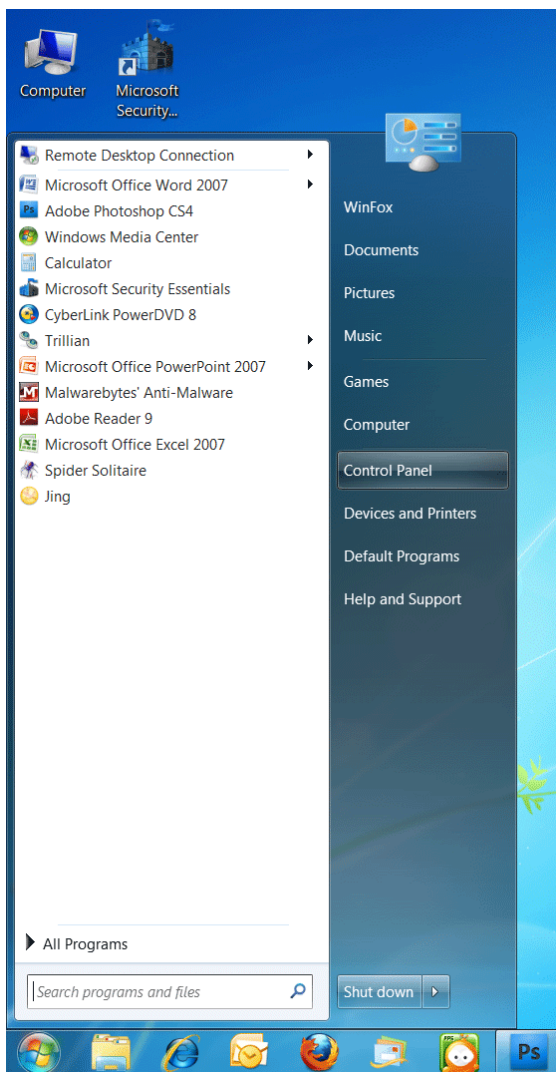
Computer
Microsoft Security...

Remote Desktop Connection
Microsoft Office Word 2007
Adobe Photoshop CS4
Windows Media Center
Calculator
Microsoft Security Essentials
CyberLink PowerDVD 8
Trillian
Microsoft Office PowerPoint 2007
Malwarebytes' Anti-Malware
Adobe Reader 9
Microsoft Office Excel 2007
Spider Solitaire
Jing

All Programs

Search programs and files

WinFox
Documents
Pictures
Music
Games
Computer
Control Panel
Devices and Printers
Default Programs
Help and Support

Shut down

Ps